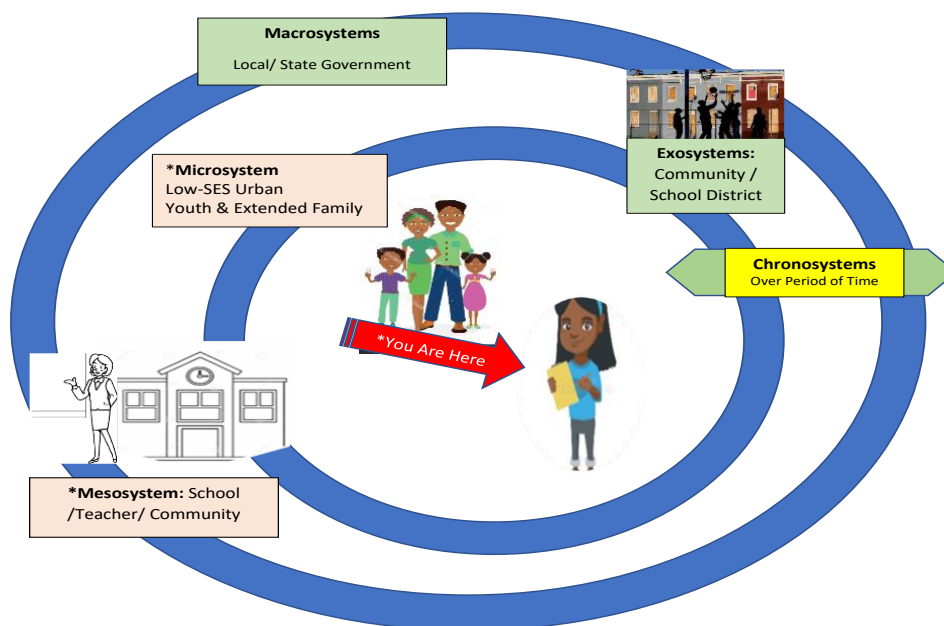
Macrosystems
Local/ State Government

*Microsystem
Low-SES Urban
Youth & Extended Family

Exosystems:
Community /
School District

Chronosystems
Over Period of Time

*You Are Here

*Mesosystem: School /Teacher/ Community